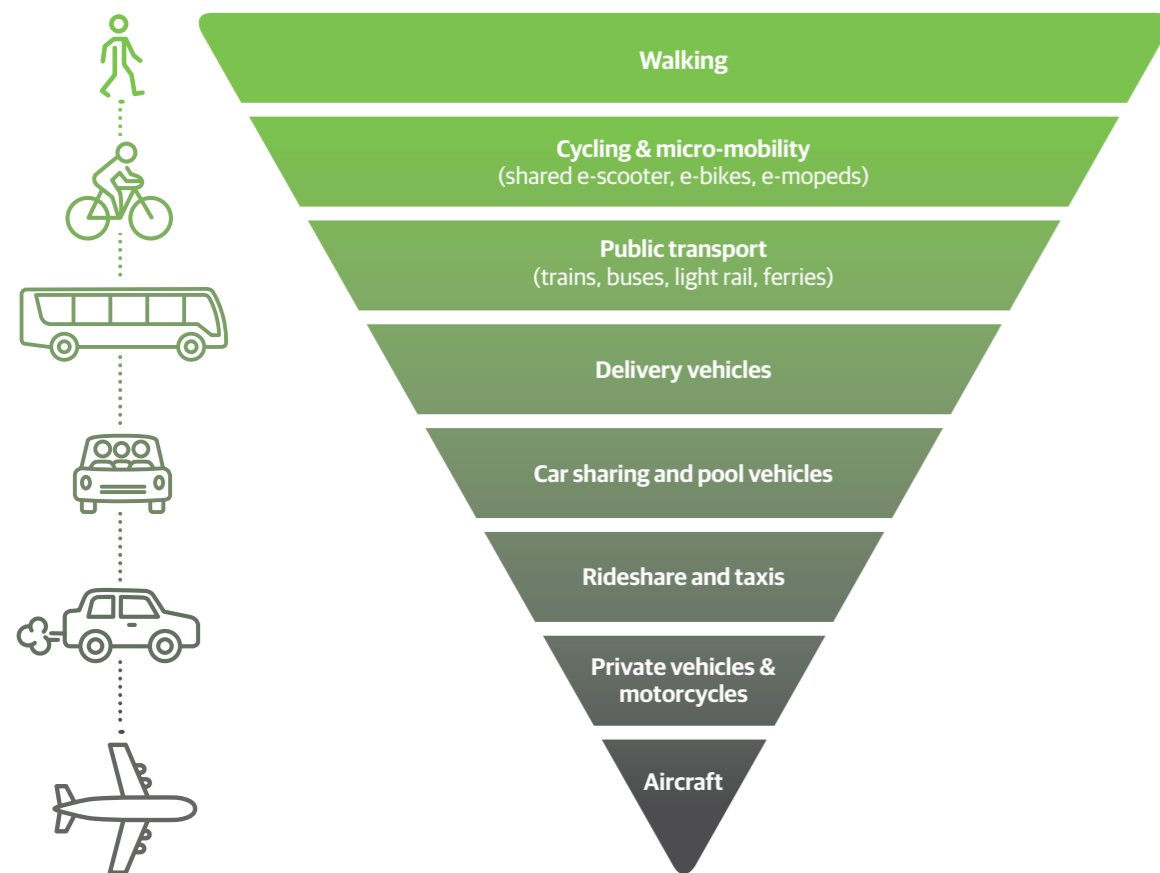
Walking

Cycling & micro-mobility
(shared e-scooter, e-bikes, e-mopeds)

Public transport
(trains, buses, light rail, ferries)

Delivery vehicles

Car sharing and pool vehicles

Rideshare and taxis

Private vehicles & motorcycles

Aircraft